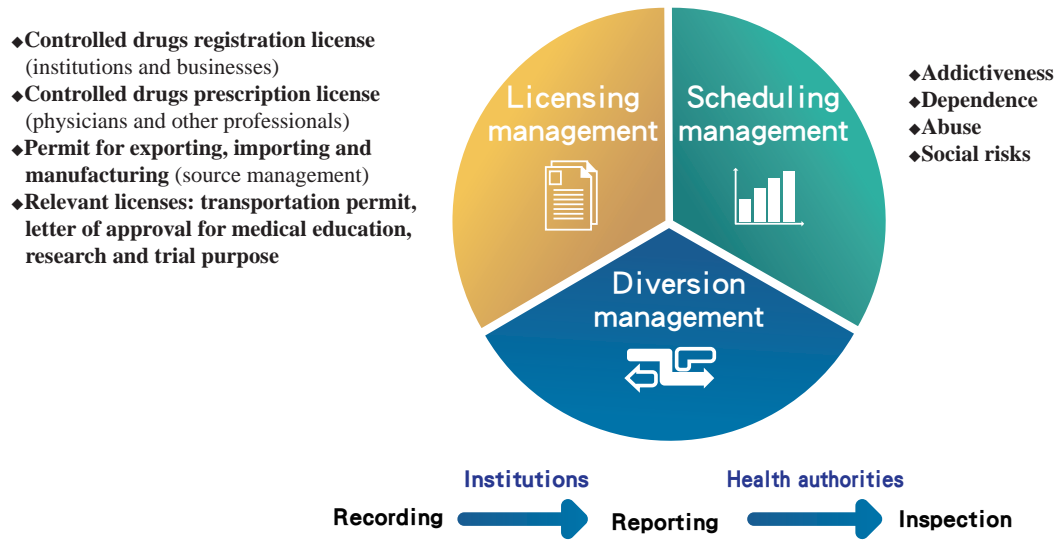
◆Controlled drugs registration license (institutions and businesses)
◆Controlled drugs prescription license (physicians and other professionals)
◆Permit for exporting, importing and manufacturing (source management)
◆Relevant licenses: transportation permit, letter of approval for medical education, research and trial purpose

Licensing management

Scheduling management

◆Addictiveness
◆Dependence
◆Abuse
◆Social risks

Diversion management

Institutions

Health authorities

Recording

Reporting

Inspection